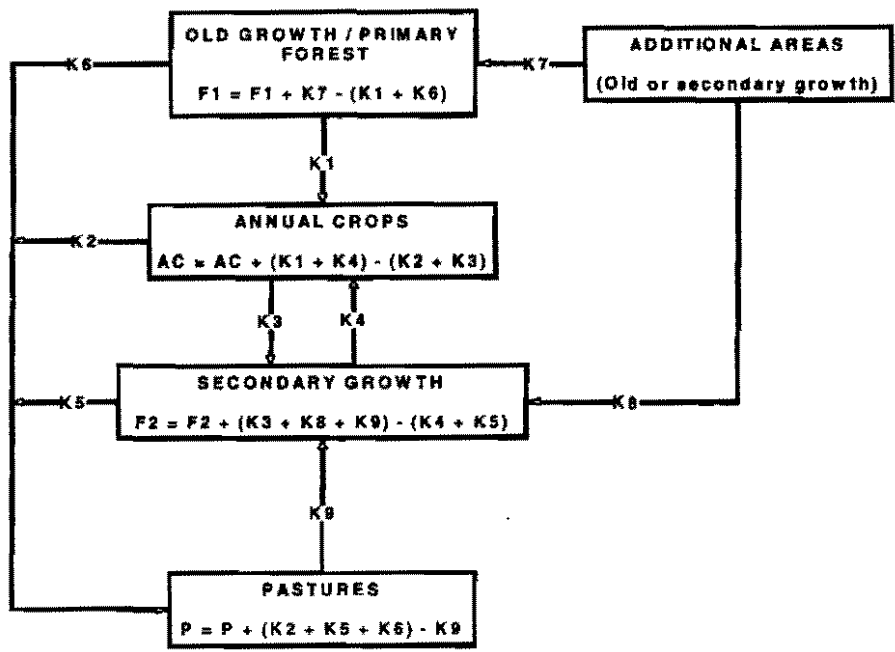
OLD GROWTH / PRIMARY FOREST

F1 = F1 + K7 - (K1 + K6)

ADDITIONAL AREAS

(Old or secondary growth)

K6

K7

K1

ANNUAL CROPS

AC = AC + (K1 + K4) - (K2 + K3)

K2

K3

K4

SECONDARY GROWTH

F2 = F2 + (K3 + K8 + K9) - (K4 + K5)

K5

K8

K9

PASTURES

P = P + (K2 + K5 + K6) - K9